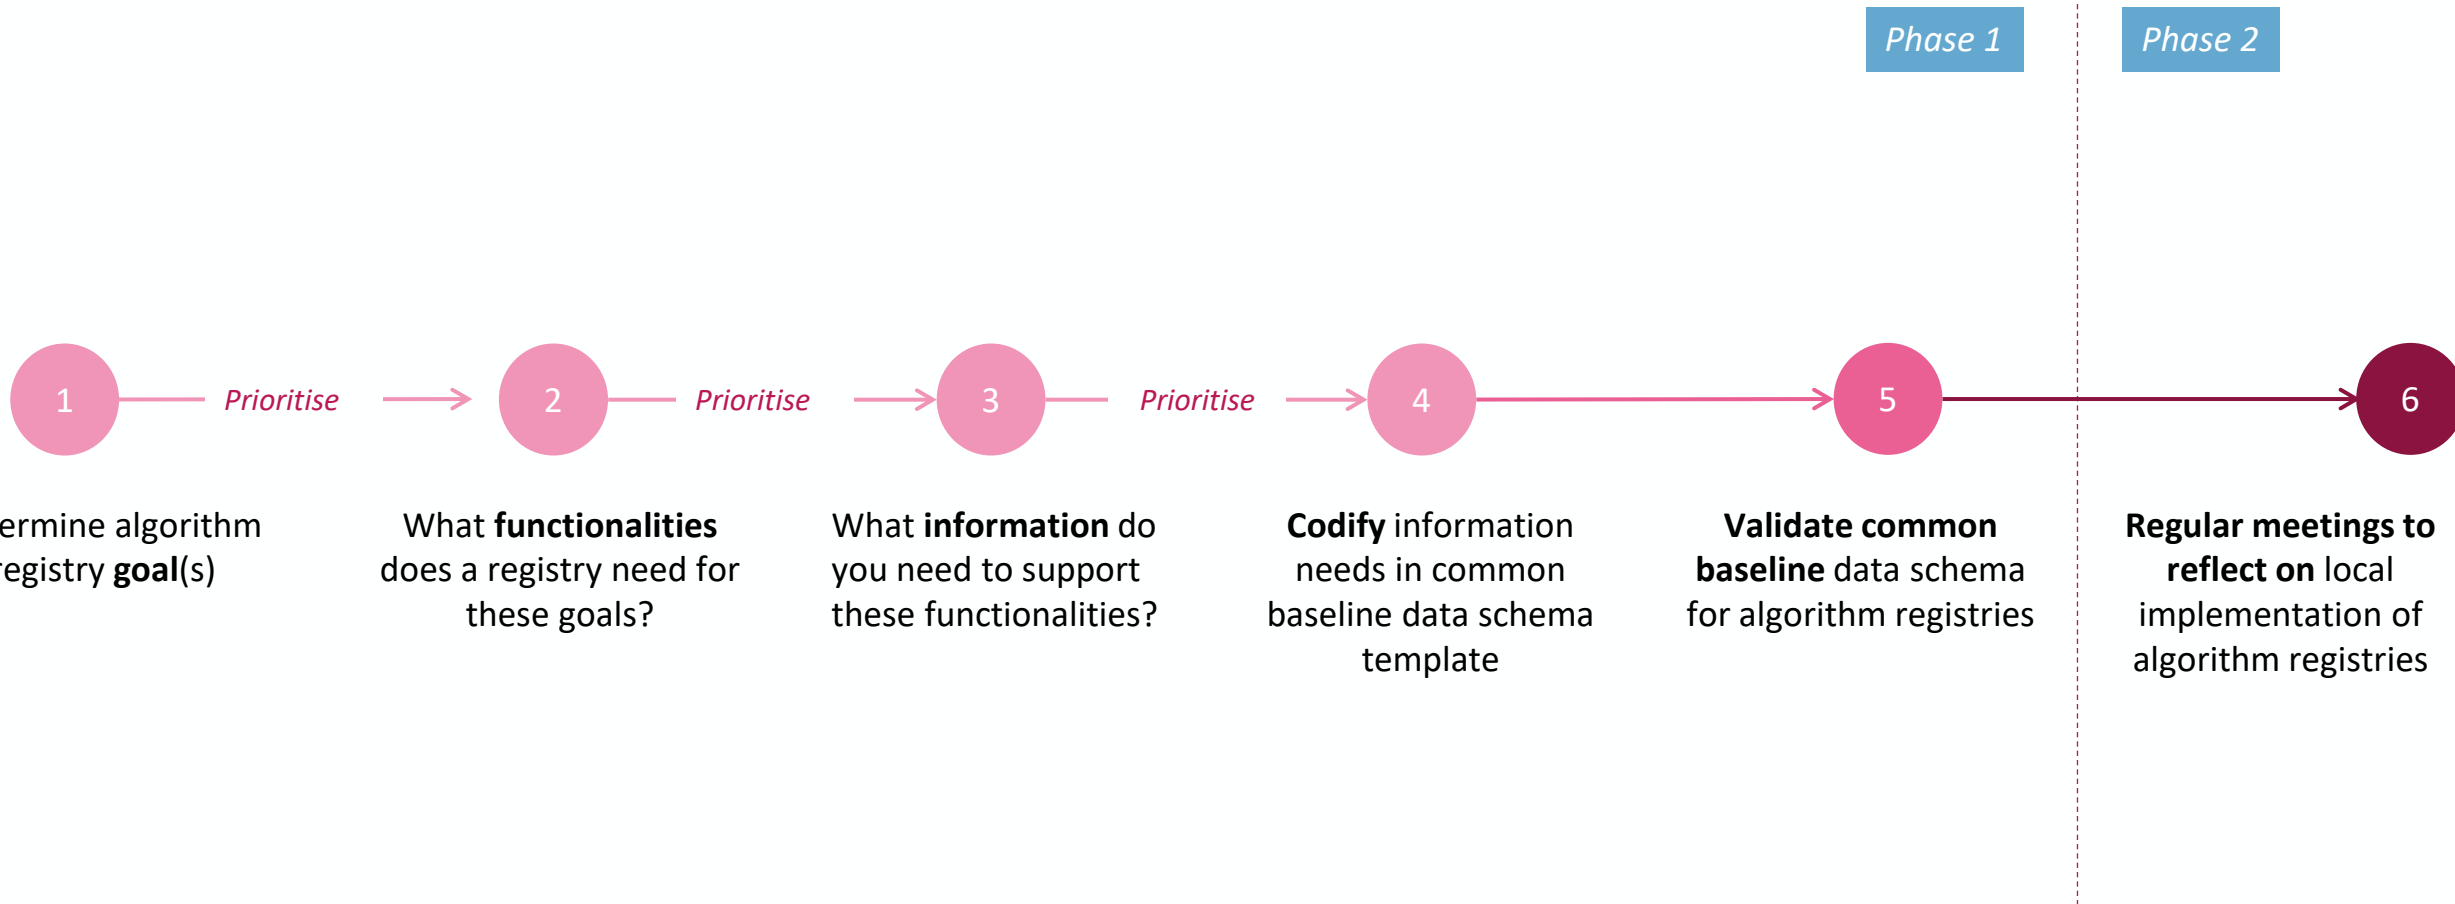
Phase 1

Phase 2

1

Prioritise

2

Prioritise

3

Prioritise

4

5

6

ermine algorithm egistry goal(s)

What functionalities does a registry need for these goals?

What information do you need to support these functionalities?

Codify information needs in common baseline data schema template

Validate common baseline data schema for algorithm registries

Regular meetings to reflect on local implementation of algorithm registries